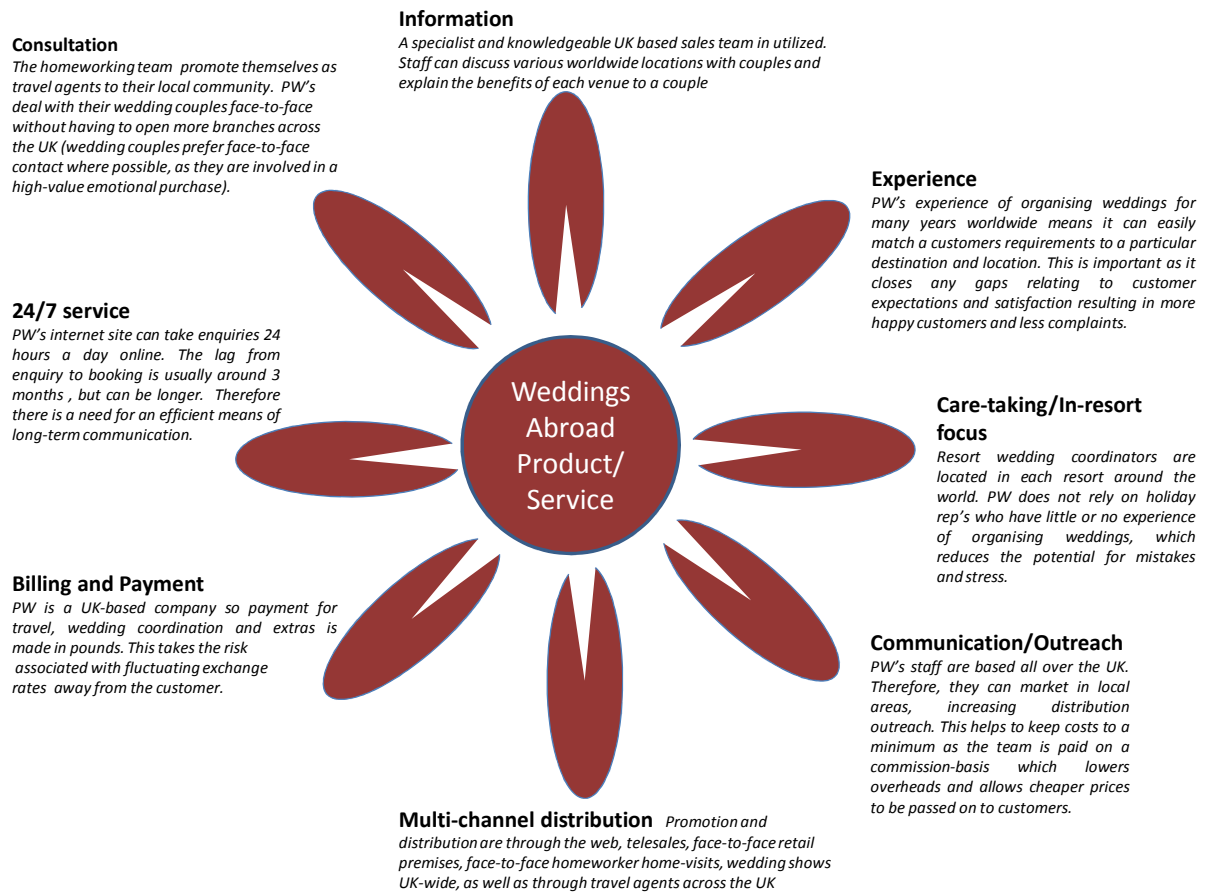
Information
A specialist and knowledgeable UK based sales team in utilized. Staff can discuss various worldwide locations with couples and explain the benefits of each venue to a couple

Consultation
The homeworking team promote themselves as travel agents to their local community. PW's deal with their wedding couples face-to-face without having to open more branches across the UK (wedding couples prefer face-to-face contact where possible, as they are involved in a high-value emotional purchase).

Experience
PW's experience of organising weddings for many years worldwide means it can easily match a customers requirements to a particular destination and location. This is important as it closes any gaps relating to customer expectations and satisfaction resulting in more happy customers and less complaints.

24/7 service
PW's internet site can take enquiries 24 hours a day online. The lag from enquiry to booking is usually around 3 months , but can be longer. Therefore there is a need for an efficient means of long-term communication.

Weddings Abroad Product/ Service

Care-taking/In-resort focus
Resort wedding coordinators are located in each resort around the world. PW does not rely on holiday rep's who have little or no experience of organising weddings, which reduces the potential for mistakes and stress.

Billing and Payment
PW is a UK-based company so payment for travel, wedding coordination and extras is made in pounds. This takes the risk associated with fluctuating exchange rates away from the customer.

Communication/Outreach
PW's staff are based all over the UK. Therefore, they can market in local areas, increasing distribution outreach. This helps to keep costs to a minimum as the team is paid on a commission-basis which lowers overheads and allows cheaper prices to be passed on to customers.

Multi-channel distribution Promotion and distribution are through the web, telesales, face-to-face retail premises, face-to-face homeworker home-visits, wedding shows UK-wide, as well as through travel agents across the UK